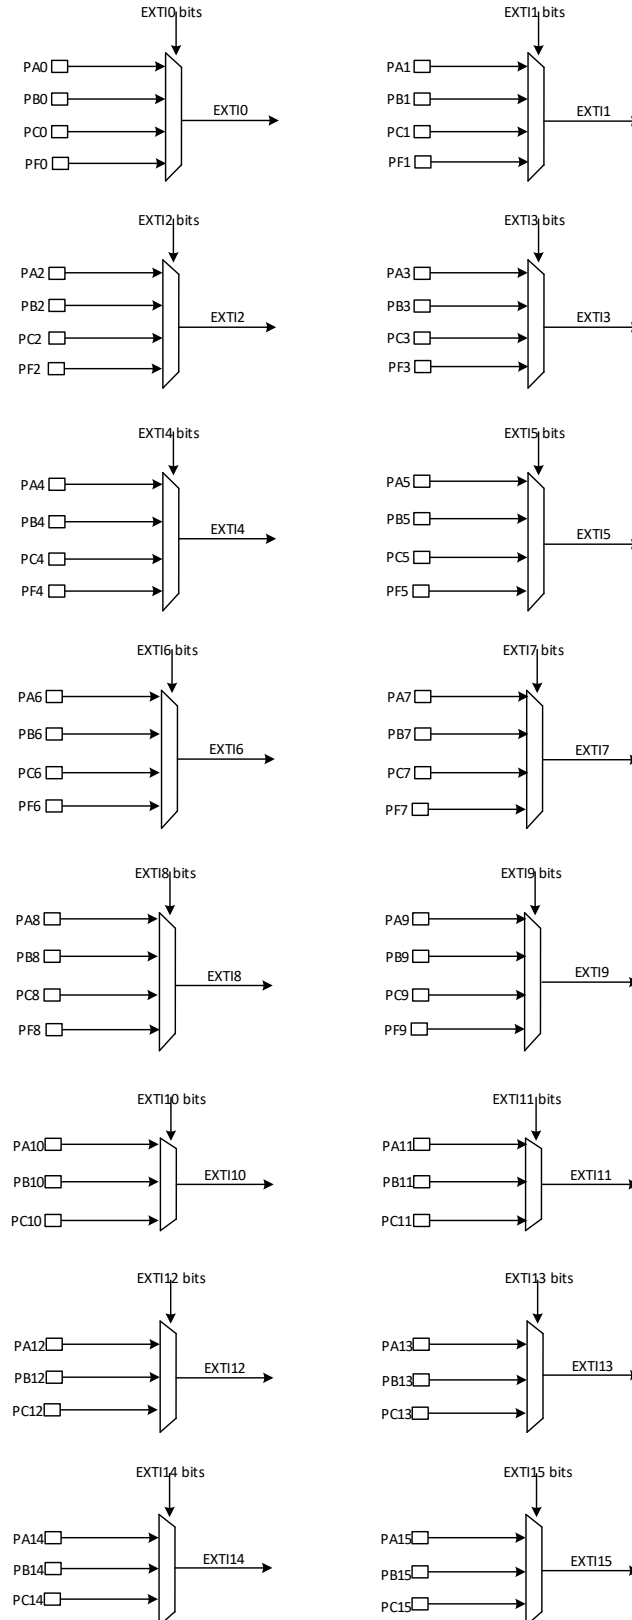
EXTI0 bits
PA0
PB0
PC0
PF0
EXTI0

EXTI1 bits
PA1
PB1
PC1
PF1
EXTI1

EXTI2 bits
PA2
PB2
PC2
PF2
EXTI2

EXTI3 bits
PA3
PB3
PC3
PF3
EXTI3

EXTI4 bits
PA4
PB4
PC4
PF4
EXTI4

EXTI5 bits
PA5
PB5
PC5
PF5
EXTI5

EXTI6 bits
PA6
PB6
PC6
PF6
EXTI6

EXTI7 bits
PA7
PB7
PC7
PF7
EXTI7

EXTI8 bits
PA8
PB8
PC8
PF8
EXTI8

EXTI9 bits
PA9
PB9
PC9
PF9
EXTI9

EXTI10 bits
PA10
PB10
PC10
EXTI10

EXTI11 bits
PA11
PB11
PC11
EXTI11

EXTI12 bits
PA12
PB12
PC12
EXTI12

EXTI13 bits
PA13
PB13
PC13
EXTI13

EXTI14 bits
PA14
PB14
PC14
EXTI14

EXTI15 bits
PA15
PB15
PC15
EXTI15